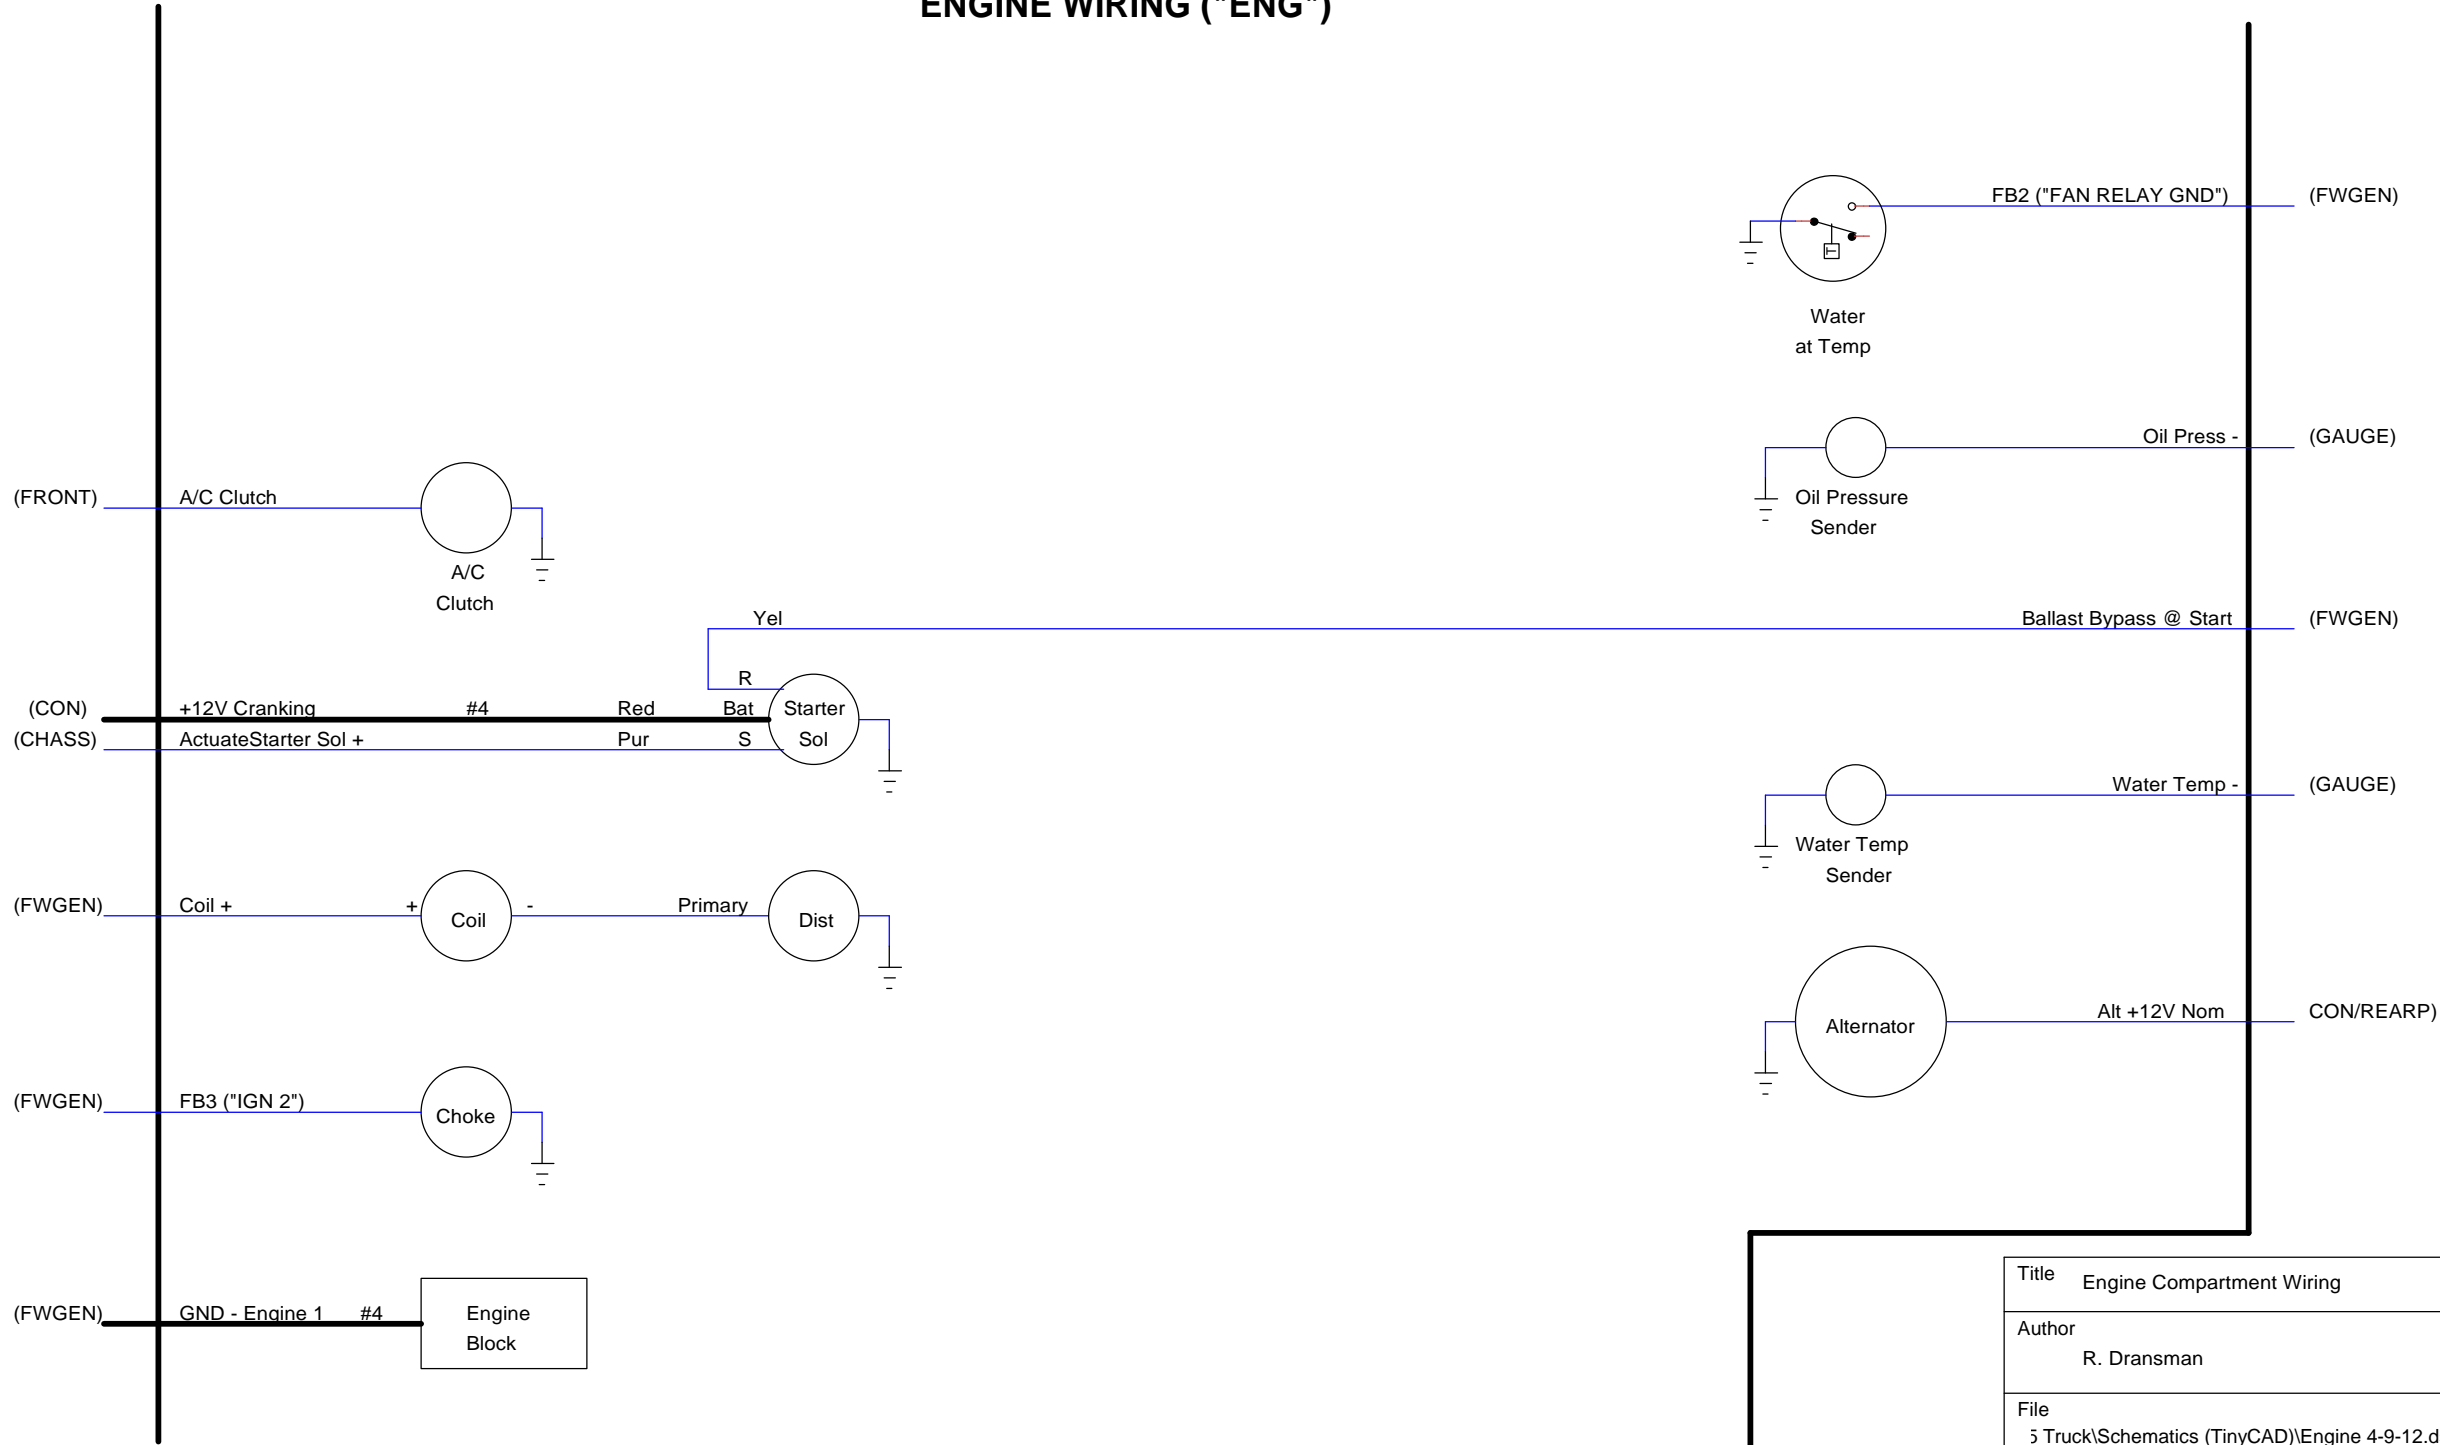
ENGINE WIRING ("ENG")

FB2 ("FAN RELAY GND") (FWGEN)

Water
at Temp

Oil Press - (GAUGE)

Oil Pressure
Sender

(FRONT) A/C Clutch

A/C
Clutch

Yel

Ballast Bypass @ Start (FWGEN)

R

(CON) +12V Cranking #4 Red Bat Starter Sol

(CHASS) ActuateStarter Sol + Pur S

Water Temp - (GAUGE)

Water Temp
Sender

(FWGEN) Coil + + Coil - Primary Dist

Alternator Alt +12V Nom CON/REARP)

(FWGEN) FB3 ("IGN 2") Choke

(FWGEN) GND - Engine 1 #4 Engine Block

Title Engine Compartment Wiring

Author
R. Dransman

File
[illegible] Truck\Schematics (TinyCAD)\Engine 4-9-12.d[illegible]